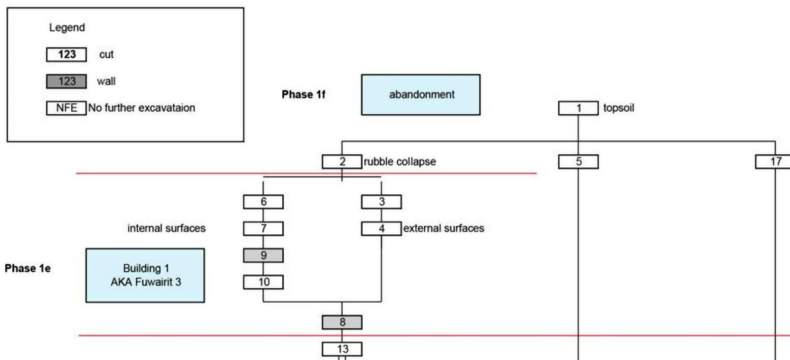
Legend

123 cut

123 wall

NFE No further excavataion

Phase 1f

abandonment

1 topsoil

2 rubble collapse

5

17

6

3

internal surfaces

7

4 external surfaces

9

Phase 1e

Building 1
AKA Fuwairit 3

10

8

13